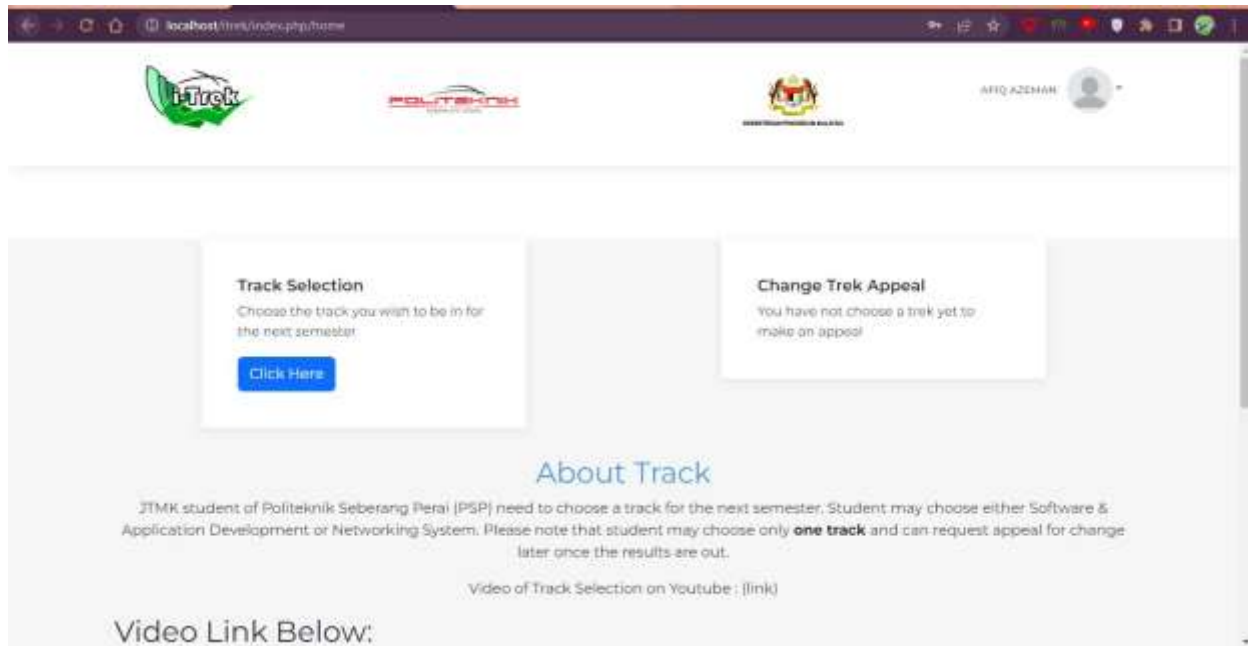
localhost/itrek/index.php/home

i-Trek

POLITEKNIK

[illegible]

AFIQ AZEMAN

Track Selection

Choose the track you wish to be in for the next semester

Click Here

Change Trek Appeal

You have not choose a trek yet to make an appeal

About Track

JTMK student of Politeknik Seberang Perai (PSP) need to choose a track for the next semester. Student may choose either Software & Application Development or Networking System. Please note that student may choose only **one track** and can request appeal for change later once the results are out.

Video of Track Selection on Youtube : (link)

Video Link Below: